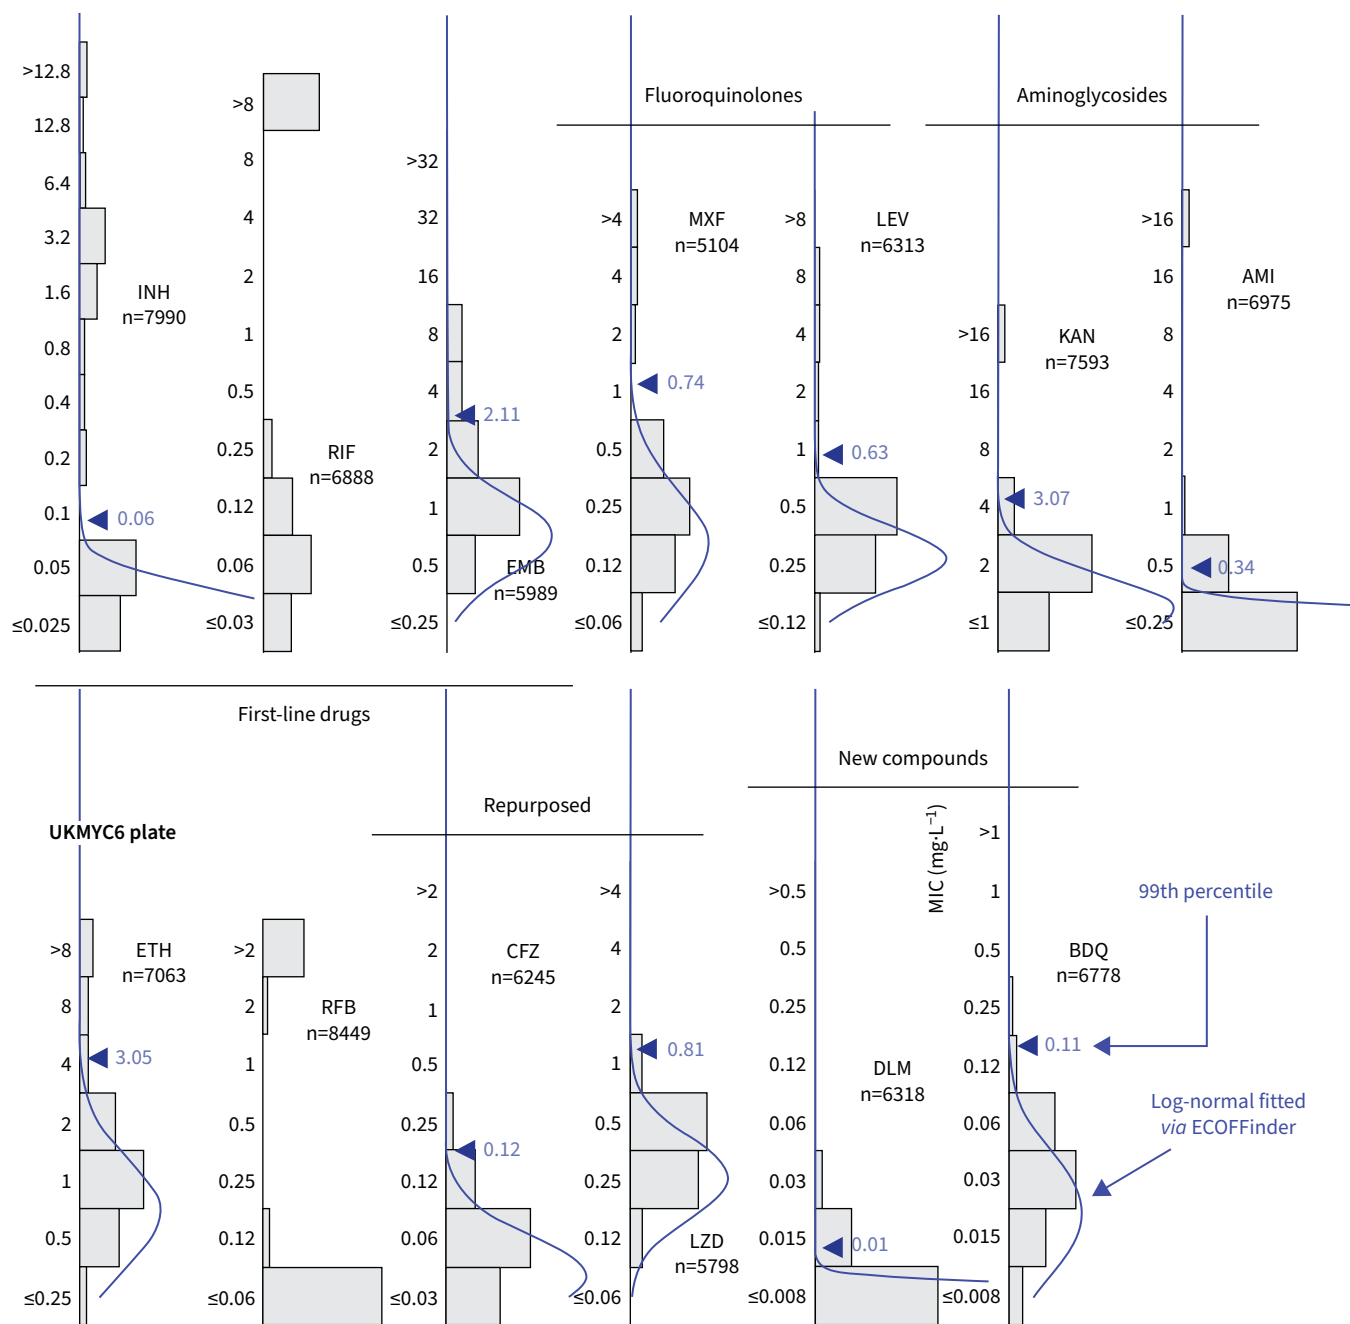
>12.8
12.8
6.4
3.2
1.6
0.8
0.4
0.2
0.1
0.05
≤0.025
INH
n=7990
0.06

>8
8
4
2
1
0.5
0.25
0.12
0.06
≤0.03
RIF
n=6888

>32
32
16
8
4
2
1
0.5
≤0.25
2.11
EMB
n=5989

Fluoroquinolones

>4
4
2
1
0.5
0.25
0.12
≤0.06
MXF
n=5104
0.74

>8
8
4
2
1
0.5
0.25
≤0.12
LEV
n=6313
0.63

Aminoglycosides

>16
16
8
4
2
≤1
KAN
n=7593
3.07

>16
16
8
4
2
1
0.5
≤0.25
AMI
n=6975
0.34

First-line drugs

UKMYC6 plate

>8
8
4
2
1
0.5
≤0.25
ETH
n=7063
3.05

>2
2
1
0.5
0.25
0.12
≤0.06
RFB
n=8449

Repurposed

>2
2
1
0.5
0.25
0.12
0.06
≤0.03
CFZ
n=6245
0.12

>4
4
2
1
0.5
0.25
0.12
≤0.06
LZD
n=5798
0.81

New compounds

>0.5
0.5
0.25
0.12
0.06
0.03
0.015
≤0.008
DLM
n=6318
0.01

MIC (mg·L$^{-1}$)

>1
1
0.5
0.25
0.12
0.06
0.03
0.015
≤0.008
BDQ
n=6778
0.11

99th percentile

Log-normal fitted
via ECOFFinder